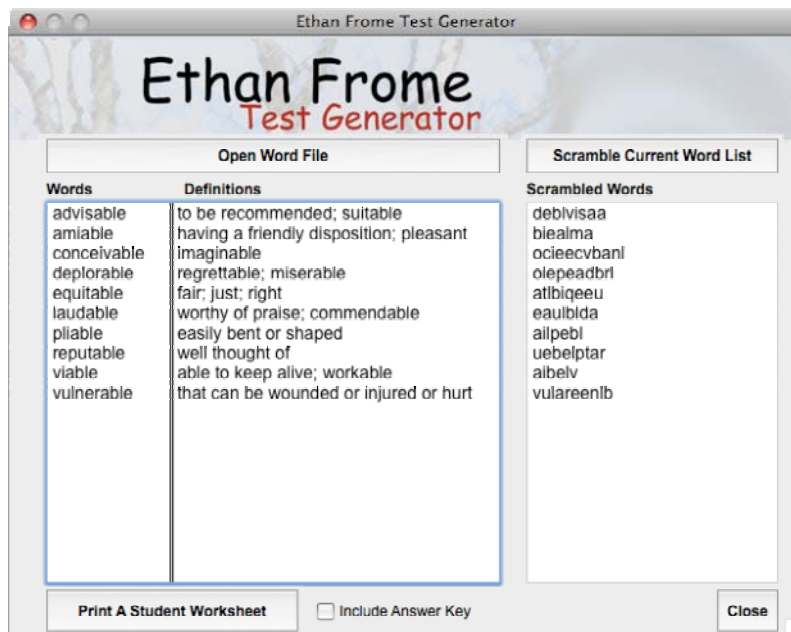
Ethan Frome Test Generator

Ethan Frome
Test Generator

Open Word File

Scramble Current Word List

| Words | Definitions |
|---|---|
| advisable | to be recommended; suitable |
| amiable | having a friendly disposition; pleasant |
| conceivable | imaginable |
| deplorable | regrettable; miserable |
| equitable | fair; just; right |
| laudable | worthy of praise; commendable |
| pliable | easily bent or shaped |
| reputable | well thought of |
| viable | able to keep alive; workable |
| vulnerable | that can be wounded or injured or hurt |

Scrambled Words
deblvisaa
biealma
ocieecvbanl
olepeadbrl
atlbiqeeu
eaulblda
ailpebl
uebelptar
aibelv
vulareenlb

Print A Student Worksheet

Include Answer Key

Close